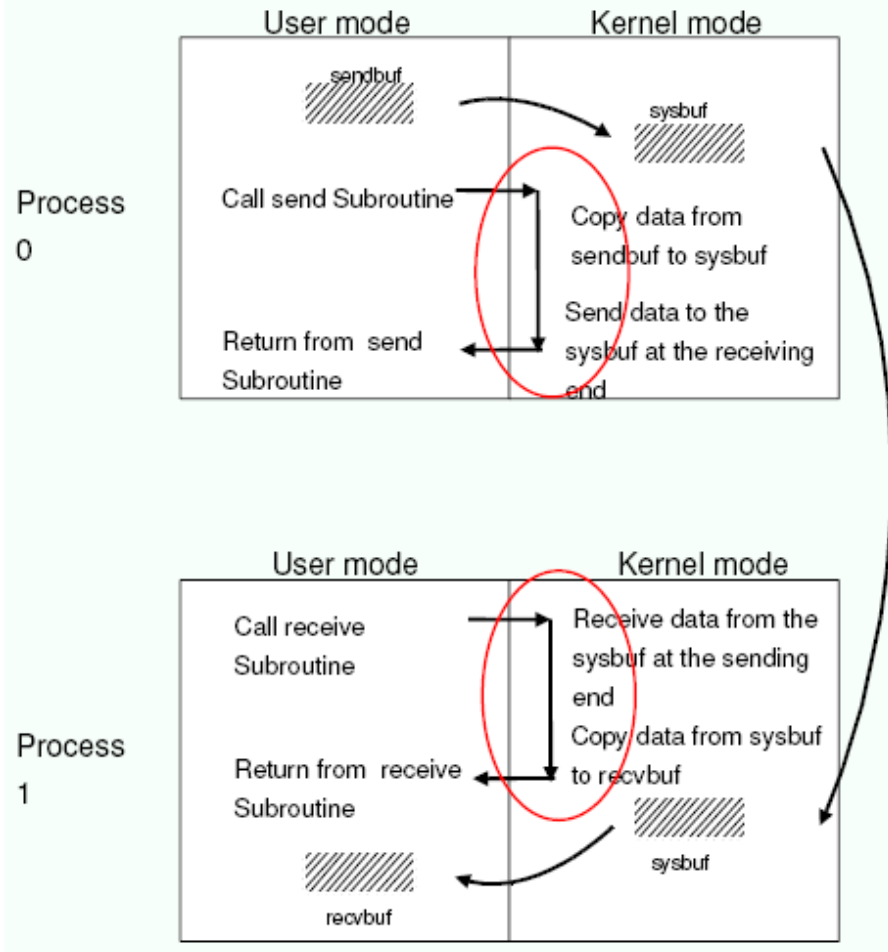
User mode

Kernel mode

sendbuf

sysbuf

Process 0

Call send Subroutine

Copy data from sendbuf to sysbuf

Send data to the sysbuf at the receiving end

Return from send Subroutine

User mode

Kernel mode

Call receive Subroutine

Receive data from the sysbuf at the sending end

Copy data from sysbuf to recvbuf

Process 1

Return from receive Subroutine

sysbuf

recvbuf